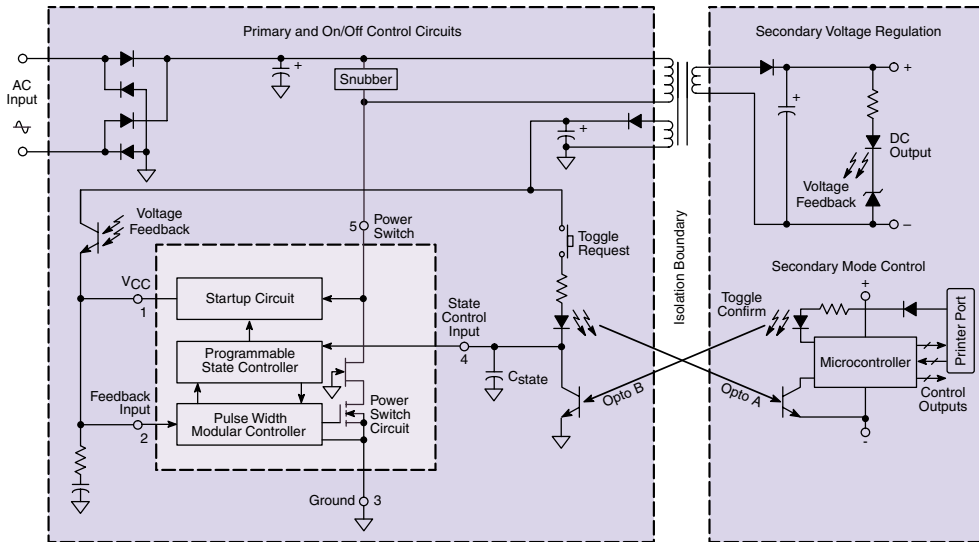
Primary and On/Off Control Circuits

Secondary Voltage Regulation

AC Input

+

Snubber

+

+

+

DC Output

Voltage Feedback

–

Voltage Feedback

5 Power Switch

Toggle Request

Isolation Boundary

Secondary Mode Control

$V_{CC}$

1

Startup Circuit

State Control Input

Toggle Confirm

+

Printer Port

Programmable State Controller

4

$C_{state}$

Microcontroller

Feedback Input

2

Pulse Width Modular Controller

Power Switch Circuit

Opto B

Opto A

Control Outputs

Ground 3

-